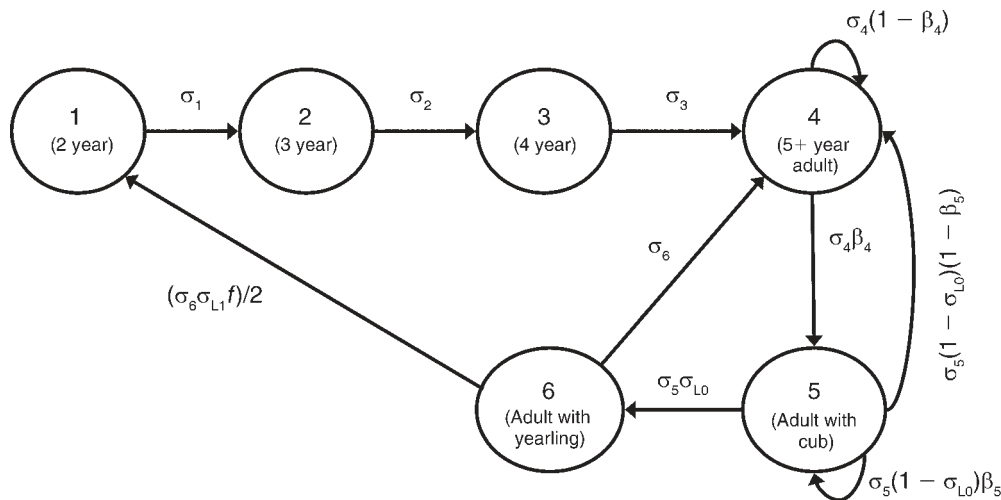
$\sigma_4(1-\beta_4)$

1
(2 year)

$\sigma_1$

2
(3 year)

$\sigma_2$

3
(4 year)

$\sigma_3$

4
(5+ year adult)

$\sigma_6$

$\sigma_4\beta_4$

$(\sigma_6\sigma_{L1}f)/2$

$\sigma_5(1-\sigma_{L0})(1-\beta_5)$

6
(Adult with yearling)

$\sigma_5\sigma_{L0}$

5
(Adult with cub)

$\sigma_5(1-\sigma_{L0})\beta_5$